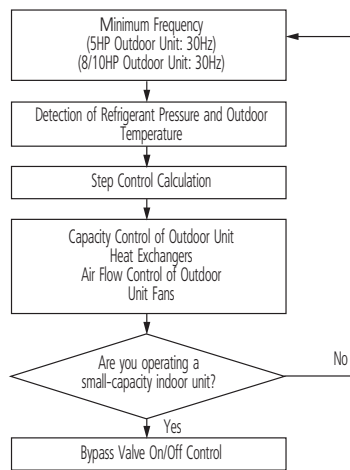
Minimum Frequency
(5HP Outdoor Unit: 30Hz)
(8/10HP Outdoor Unit: 30Hz)

Detection of Refrigerant Pressure and Outdoor Temperature

Step Control Calculation

Capacity Control of Outdoor Unit
Heat Exchangers
Air Flow Control of Outdoor Unit Fans

Are you operating a small-capacity indoor unit?

No

Yes

Bypass Valve On/Off Control